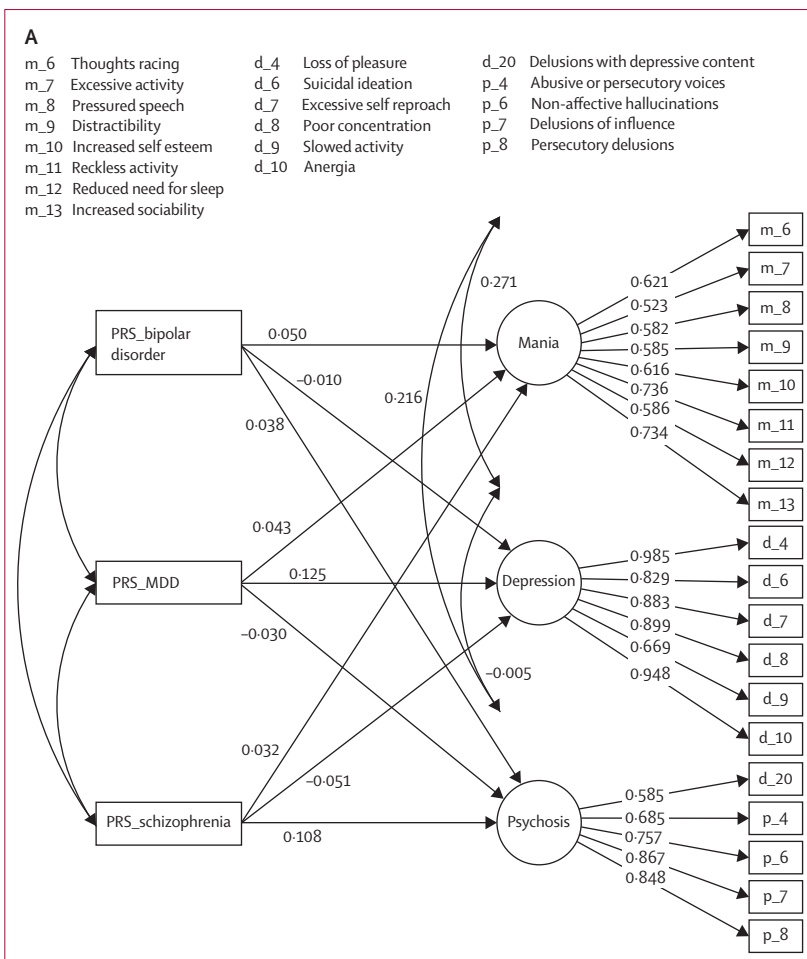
A

m_6 Thoughts racing
m_7 Excessive activity
m_8 Pressured speech
m_9 Distractibility
m_10 Increased self esteem
m_11 Reckless activity
m_12 Reduced need for sleep
m_13 Increased sociability

d_4 Loss of pleasure
d_6 Suicidal ideation
d_7 Excessive self reproach
d_8 Poor concentration
d_9 Slowed activity
d_10 Anergia

d_20 Delusions with depressive content
p_4 Abusive or persecutory voices
p_6 Non-affective hallucinations
p_7 Delusions of influence
p_8 Persecutory delusions

PRS_bipolar disorder
PRS_MDD
PRS_schizophrenia

Mania
Depression
Psychosis

0·050
–0·010
0·038
0·216
0·271
0·043
0·125
–0·030
0·032
–0·051
0·108
–0·005

0·621
0·523
0·582
0·585
0·616
0·736
0·586
0·734

0·985
0·829
0·883
0·899
0·669
0·948

0·585
0·685
0·757
0·867
0·848

m_6
m_7
m_8
m_9
m_10
m_11
m_12
m_13
d_4
d_6
d_7
d_8
d_9
d_10
d_20
p_4
p_6
p_7
p_8